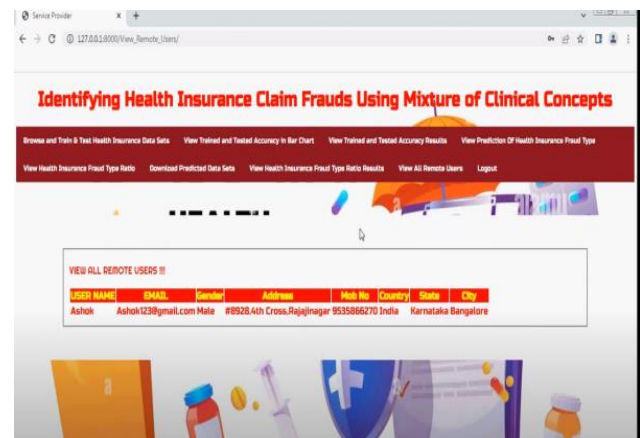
Service Provider × +

127.0.0.1:8000/View_Remote_Users/

Identifying Health Insurance Claim Frauds Using Mixture of Clinical Concepts

Browse and Train & Test Health Insurance Data Sets View Trained and Tested Accuracy in Bar Chart View Trained and Tested Accuracy Results View Prediction Of Health Insurance Fraud Type

View Health Insurance Fraud Type Ratio Download Predicted Data Sets View Health Insurance Fraud Type Ratio Results View All Remote Users Logout

VIEW ALL REMOTE USERS !!!

| USER NAME | EMAIL | Gender | Address | Mob No | Country | State | City |
|---|---|---|---|---|---|---|---|
| Ashok | Ashok123@gmail.com | Male | #8928,4th Cross,Rajajinagar | 9535866270 | India | Karnataka | Bangalore |